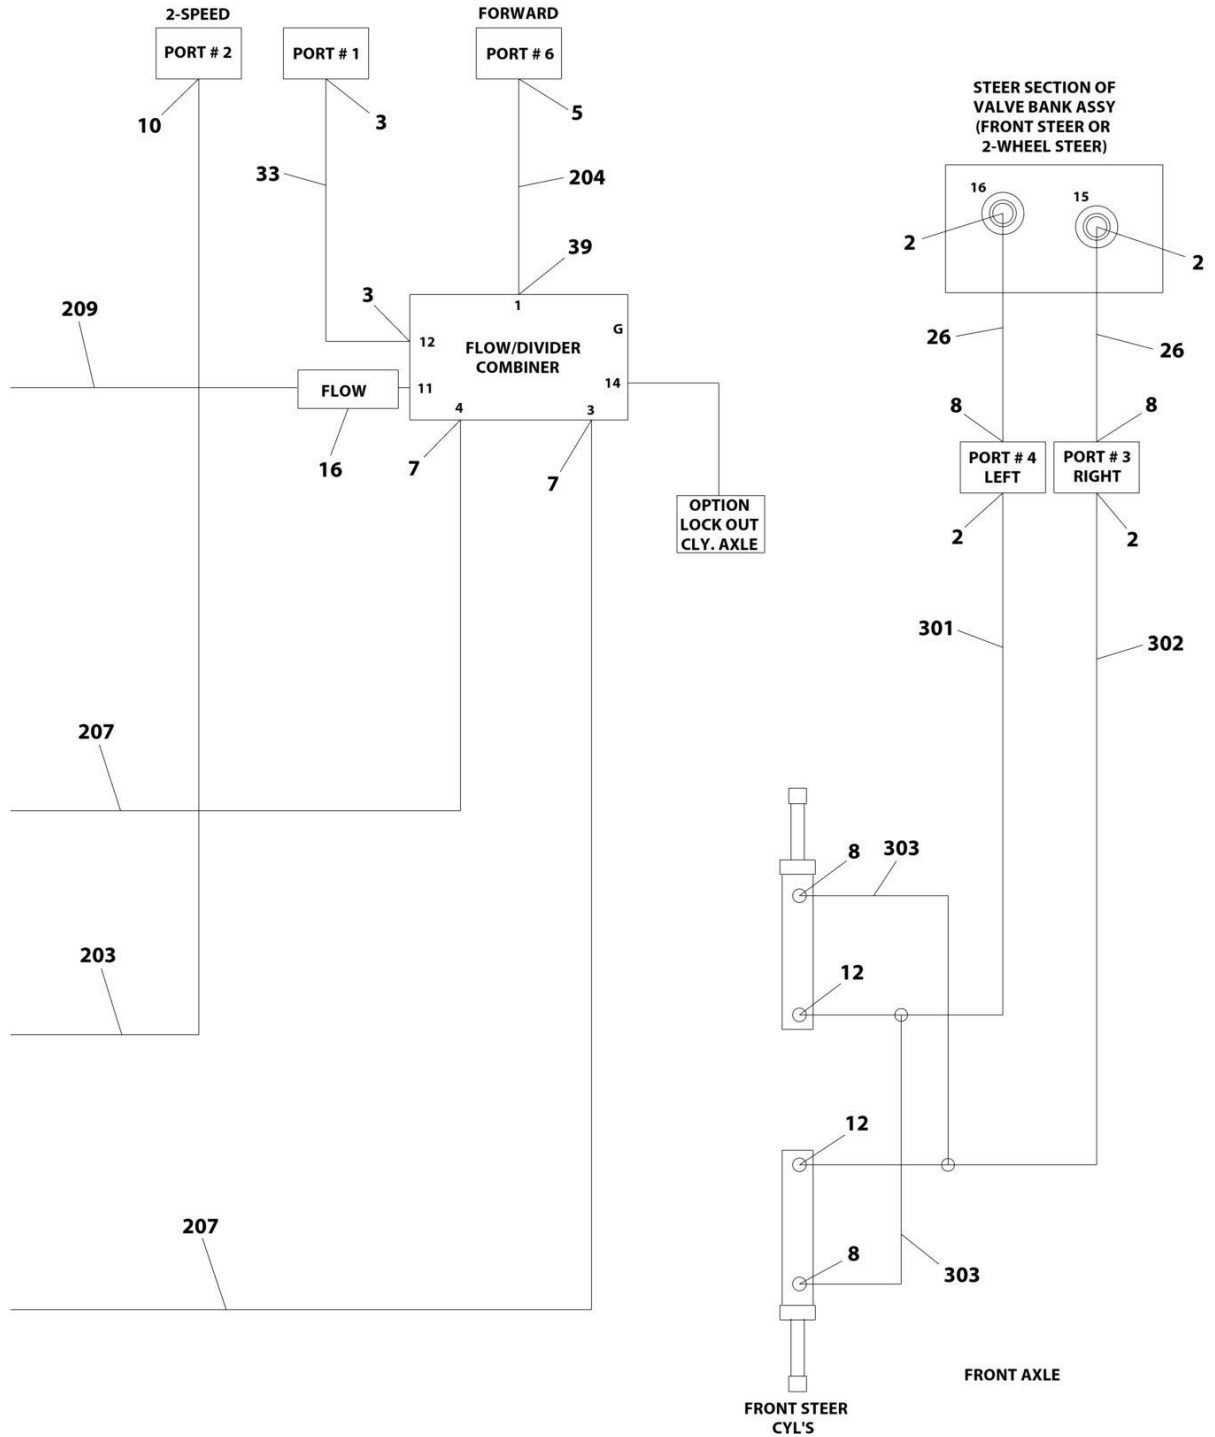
2-SPEED
PORT # 2
10

PORT # 1
3

FORWARD
PORT # 6
5

33

204

39

3

209

1

12

G

FLOW/DIVIDER
COMBINER

FLOW

11

14

4

3

16

7

7

OPTION
LOCK OUT
CLY. AXLE

STEER SECTION OF
VALVE BANK ASSY
(FRONT STEER OR
2-WHEEL STEER)

16

15

2

2

26

26

8

8

PORT # 4
LEFT

PORT # 3
RIGHT

2

2

301

302

207

8

303

12

203

12

8

303

207

FRONT AXLE

FRONT STEER
CYL'S